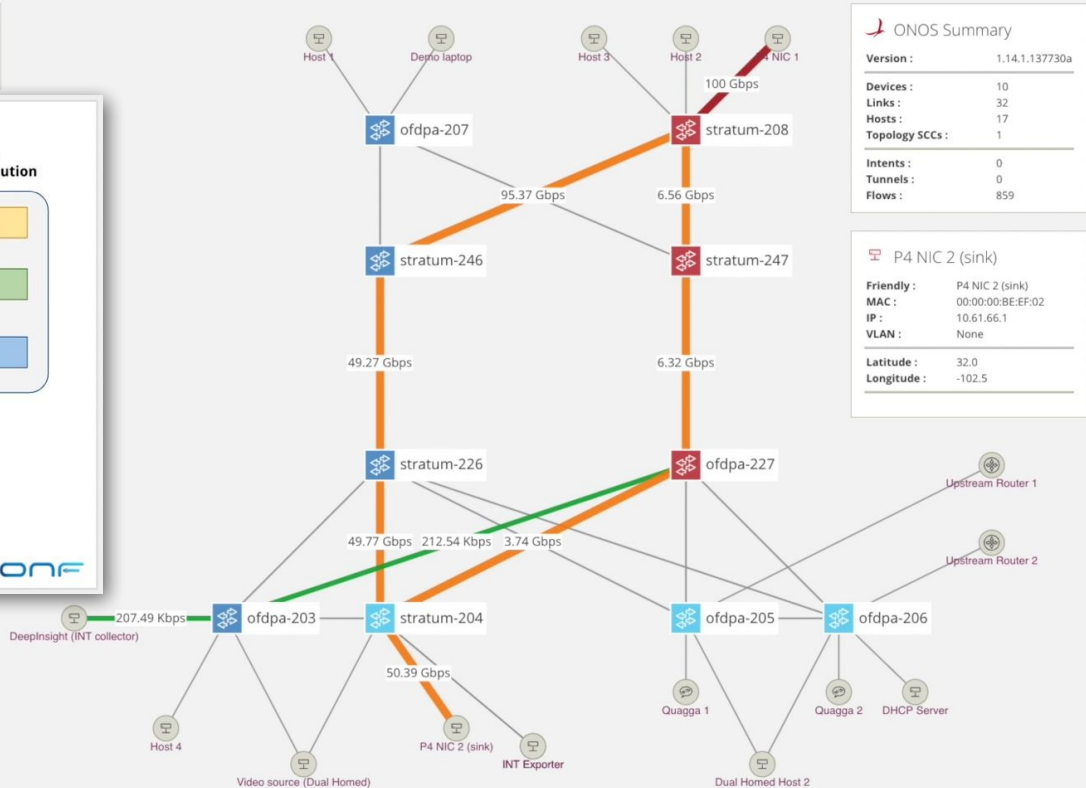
ution

ONF

Host 1
Demo laptop
Host 3
Host 2
4 NIC 1
100 Gbps
ofdpa-207
stratum-208
95.37 Gbps
6.56 Gbps
stratum-246
stratum-247
49.27 Gbps
6.32 Gbps
stratum-226
ofdpa-227
Upstream Router 1
49.77 Gbps
212.54 Kbps
3.74 Gbps
Upstream Router 2
207.49 Kbps
DeepInsight (INT collector)
ofdpa-203
stratum-204
ofdpa-205
ofdpa-206
50.39 Gbps
Quagga 1
Quagga 2
DHCP Server
Host 4
P4 NIC 2 (sink)
INT Exporter
Video source (Dual Homed)
Dual Homed Host 2

ONOS Summary

| | |
|---|---|
| Version : | 1.14.1.137730a |
| Devices : | 10 |
| Links : | 32 |
| Hosts : | 17 |
| Topology SCCs : | 1 |
| Intents : | 0 |
| Tunnels : | 0 |
| Flows : | 859 |

P4 NIC 2 (sink)

| | |
|---|---|
| Friendly : | P4 NIC 2 (sink) |
| MAC : | 00:00:00:BE:EF:02 |
| IP : | 10.61.66.1 |
| VLAN : | None |
| Latitude : | 32.0 |
| Longitude : | -102.5 |